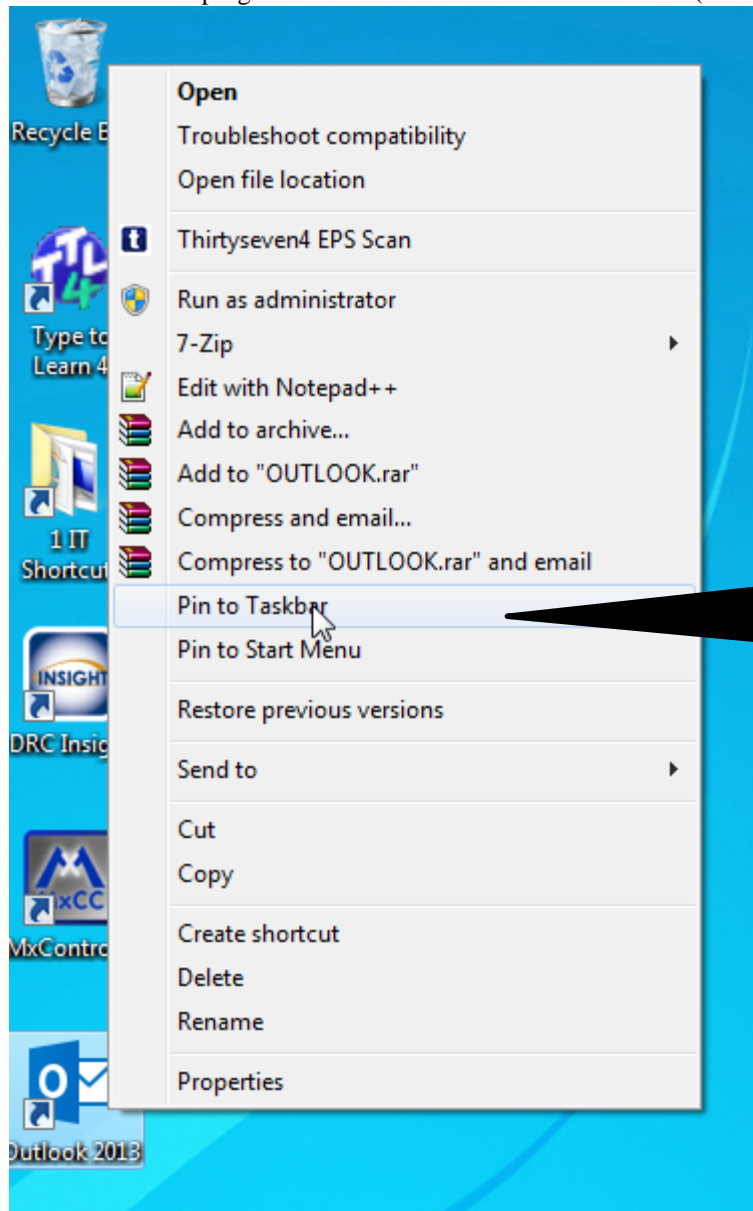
Recycle B

Type to Learn 4

1 IT Shortcut

INSIGHT

DRC Insig

MxCC

MxContro

Outlook 2013

Open
Troubleshoot compatibility
Open file location
Thirtyseven4 EPS Scan
Run as administrator
7-Zip
Edit with Notepad++
Add to archive...
Add to "OUTLOOK.rar"
Compress and email...
Compress to "OUTLOOK.rar" and email
Pin to Taskbar
Pin to Start Menu
Restore previous versions
Send to
Cut
Copy
Create shortcut
Delete
Rename
Properties